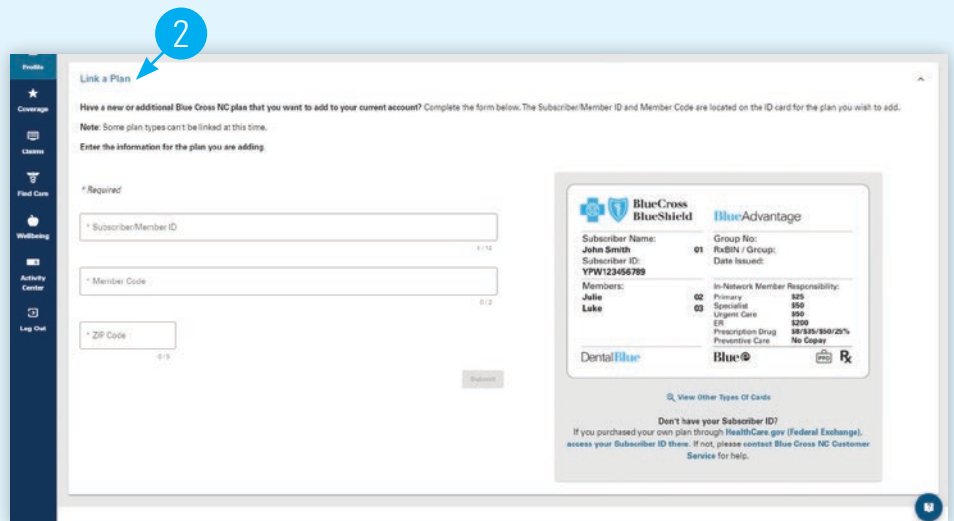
2

Profile

Coverage

Claims

Find Care

Wellbeing

Activity Center

Log Out

Link a Plan

Have a new or additional Blue Cross NC plan that you want to add to your current account? Complete the form below. The Subscriber/Member ID and Member Code are located on the ID card for the plan you wish to add.

Note: Some plan types can't be linked at this time.

Enter the information for the plan you are adding.

* Required

* Subscriber/Member ID

0 / 14

* Member Code

0 / 2

* ZIP Code

0 / 5

Submit

BlueCross BlueShield

BlueAdvantage

Subscriber Name:
John Smith 01
Subscriber ID:
YPW123456789

Group No:
RxBIN / Group:
Date Issued:

Members:
Julie 02
Luke 03

In-Network Member Responsibility:

| | |
|---|---|
| Primary | $25 |
| Specialist | $50 |
| Urgent Care | $50 |
| ER | $200 |
| Prescription Drug | $8/$35/$50/25% |
| Preventive Care | No Copay |

DentalBlue

Blue®

Rx

View Other Types Of Cards

Don't have your Subscriber ID?
If you purchased your own plan through HealthCare.gov (Federal Exchange), access your Subscriber ID there. If not, please contact Blue Cross NC Customer Service for help.